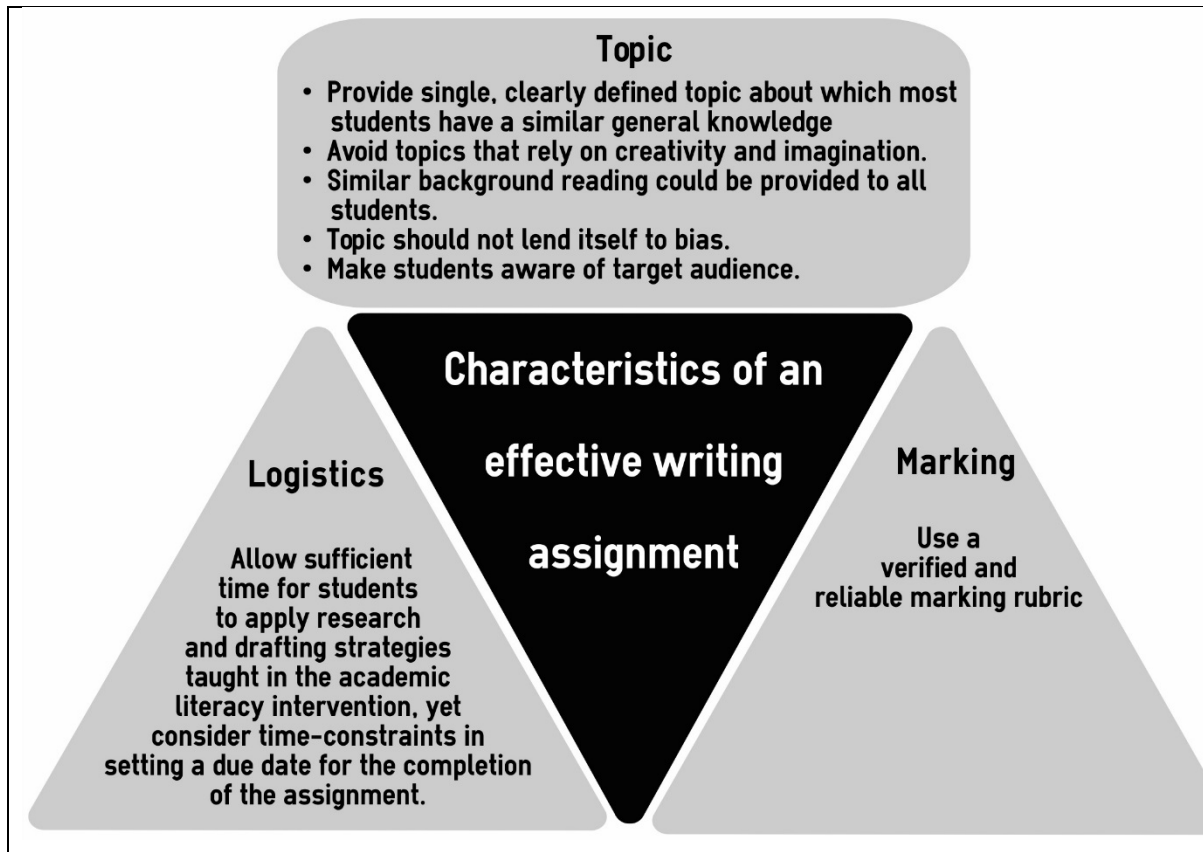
Topic

• Provide single, clearly defined topic about which most students have a similar general knowledge
• Avoid topics that rely on creativity and imagination.
• Similar background reading could be provided to all students.
• Topic should not lend itself to bias.
• Make students aware of target audience.

Characteristics of an effective writing assignment

Logistics

Allow sufficient time for students to apply research and drafting strategies taught in the academic literacy intervention, yet consider time-constraints in setting a due date for the completion of the assignment.

Marking

Use a verified and reliable marking rubric